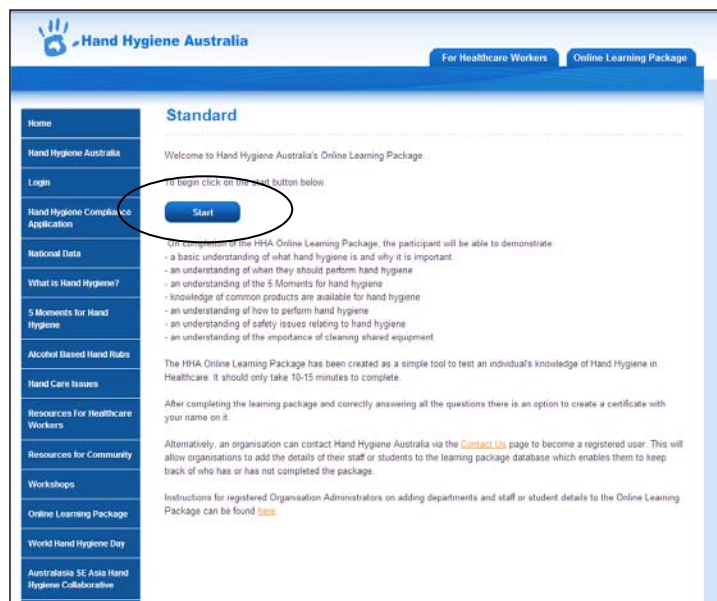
Hand Hygiene Australia

For Healthcare Workers
Online Learning Package

Home
Hand Hygiene Australia
Login
Hand Hygiene Compliance Application
National Data
What is Hand Hygiene?
5 Moments for Hand Hygiene
Alcohol Based Hand Rubs
Hand Care Issues
Resources For Healthcare Workers
Resources for Community
Workshops
Online Learning Package
World Hand Hygiene Day
Australasia SE Asia Hand Hygiene Collaborative

Standard

Welcome to Hand Hygiene Australia's Online Learning Package.

To begin click on the start button below.

Start

On completion of the HHA Online Learning Package, the participant will be able to demonstrate:
- a basic understanding of what hand hygiene is and why it is important
- an understanding of when they should perform hand hygiene
- an understanding of the 5 Moments for hand hygiene
- knowledge of common products are available for hand hygiene
- an understanding of how to perform hand hygiene
- an understanding of safety issues relating to hand hygiene
- an understanding of the importance of cleaning shared equipment

The HHA Online Learning Package has been created as a simple tool to test an individual's knowledge of Hand Hygiene in Healthcare. It should only take 10-15 minutes to complete.

After completing the learning package and correctly answering all the questions there is an option to create a certificate with your name on it.

Alternatively, an organisation can contact Hand Hygiene Australia via the Contact Us page to become a registered user. This will allow organisations to add the details of their staff or students to the learning package database which enables them to keep track of who has or has not completed the package.

Instructions for registered Organisation Administrators on adding departments and staff or student details to the Online Learning Package can be found here.